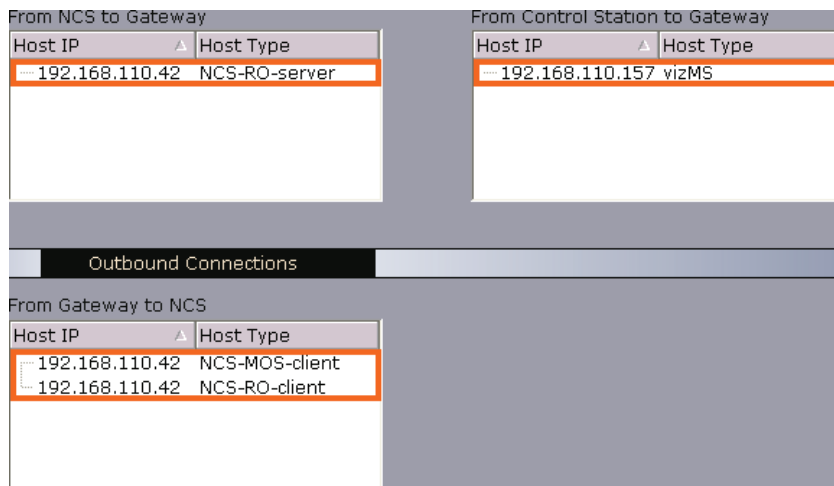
From NCS to Gateway

| Host IP | Host Type |
|---|---|
| 192.168.110.42 | NCS-RO-server |

From Control Station to Gateway

| Host IP | Host Type |
|---|---|
| 192.168.110.157 | vizMS |

Outbound Connections

From Gateway to NCS

| Host IP | Host Type |
|---|---|
| 192.168.110.42 | NCS-MOS-client |
| 192.168.110.42 | NCS-RO-client |